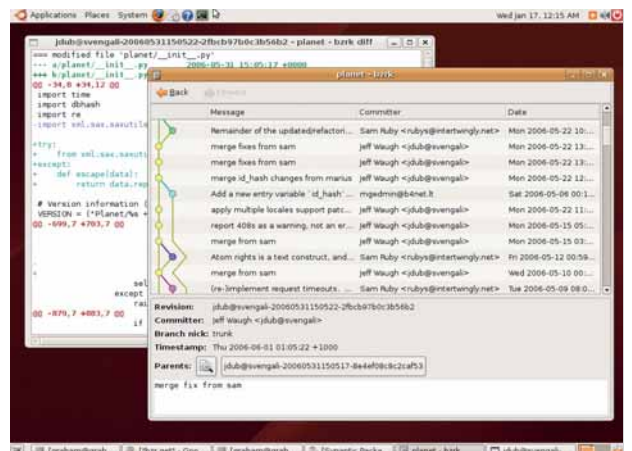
Applications Places System

Wed Jan 17, 12:15 AM

jdub@svengali-20060531150522-2fbcb97b0c3b56b2 - planet - bzrk diff

=== modified file 'planet/__init__.py'
--- a/planet/__init__.py 2006-05-31 15:05:17 +0000
+++ b/planet/__init__.py
@@ -34,6 +34,12 @@
 import time
 import dbhash
 import re
-import xml.sax.saxutil

+try:
+    from xml.sax.saxutil
+except:
+    def escape(data):
+        return data.rep

 # Version information (
 VERSION = ("Planet/%s +
@@ -699,7 +703,7 @@

sel
except
rai
@@ -870,7 +883,7 @@
if

planet - bzrk

Back Forward

| Message | Committer | Date |
|---|---|---|
| Remainder of the updated/refactori... | Sam Ruby <rubys@intertwingly.net> | Mon 2006-05-22 10:... |
| merge fixes from sam | Jeff Waugh <jdub@svengali> | Mon 2006-05-22 13:... |
| merge fixes from sam | Jeff Waugh <jdub@svengali> | Mon 2006-05-22 13:... |
| merge id_hash changes from marius | Jeff Waugh <jdub@svengali> | Mon 2006-05-22 12:... |
| Add a new entry variable 'id_hash' ... | mgedmin@b4net.lt | Sat 2006-05-06 00:1... |
| apply multiple locales support patc... | Jeff Waugh <jdub@svengali> | Mon 2006-05-22 11:... |
| report 408s as a warning, not an er... | Jeff Waugh <jdub@svengali> | Mon 2006-05-15 05:... |
| merge from sam | Jeff Waugh <jdub@svengali> | Mon 2006-05-15 03:... |
| Atom rights is a text construct, and... | Sam Ruby <rubys@intertwingly.net> | Fri 2006-05-12 00:59... |
| merge from sam | Jeff Waugh <jdub@svengali> | Wed 2006-05-10 00:... |
| (re-)implement request timeouts ... | Sam Ruby <rubys@intertwingly.net> | Tue 2006-05-09 08:0... |

Revision: jdub@svengali-20060531150522-2fbcb97b0c3b56b2
Committer: Jeff Waugh <jdub@svengali>
Branch nick: trunk
Timestamp: Thu 2006-06-01 01:05:22 +1000

Parents: jdub@svengali-20060531150517-8e4ef08c9c2caf53

merge fix from sam

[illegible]